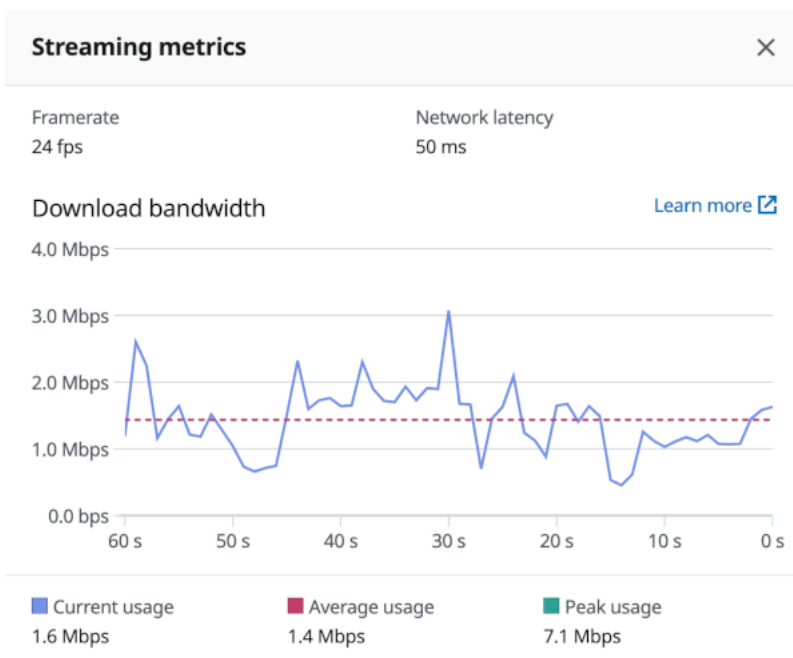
Streaming metrics

×

Framerate
24 fps

Network latency
50 ms

Download bandwidth

Learn more

4.0 Mbps
3.0 Mbps
2.0 Mbps
1.0 Mbps
0.0 bps

60 s
50 s
40 s
30 s
20 s
10 s
0 s

Current usage
1.6 Mbps

Average usage
1.4 Mbps

Peak usage
7.1 Mbps